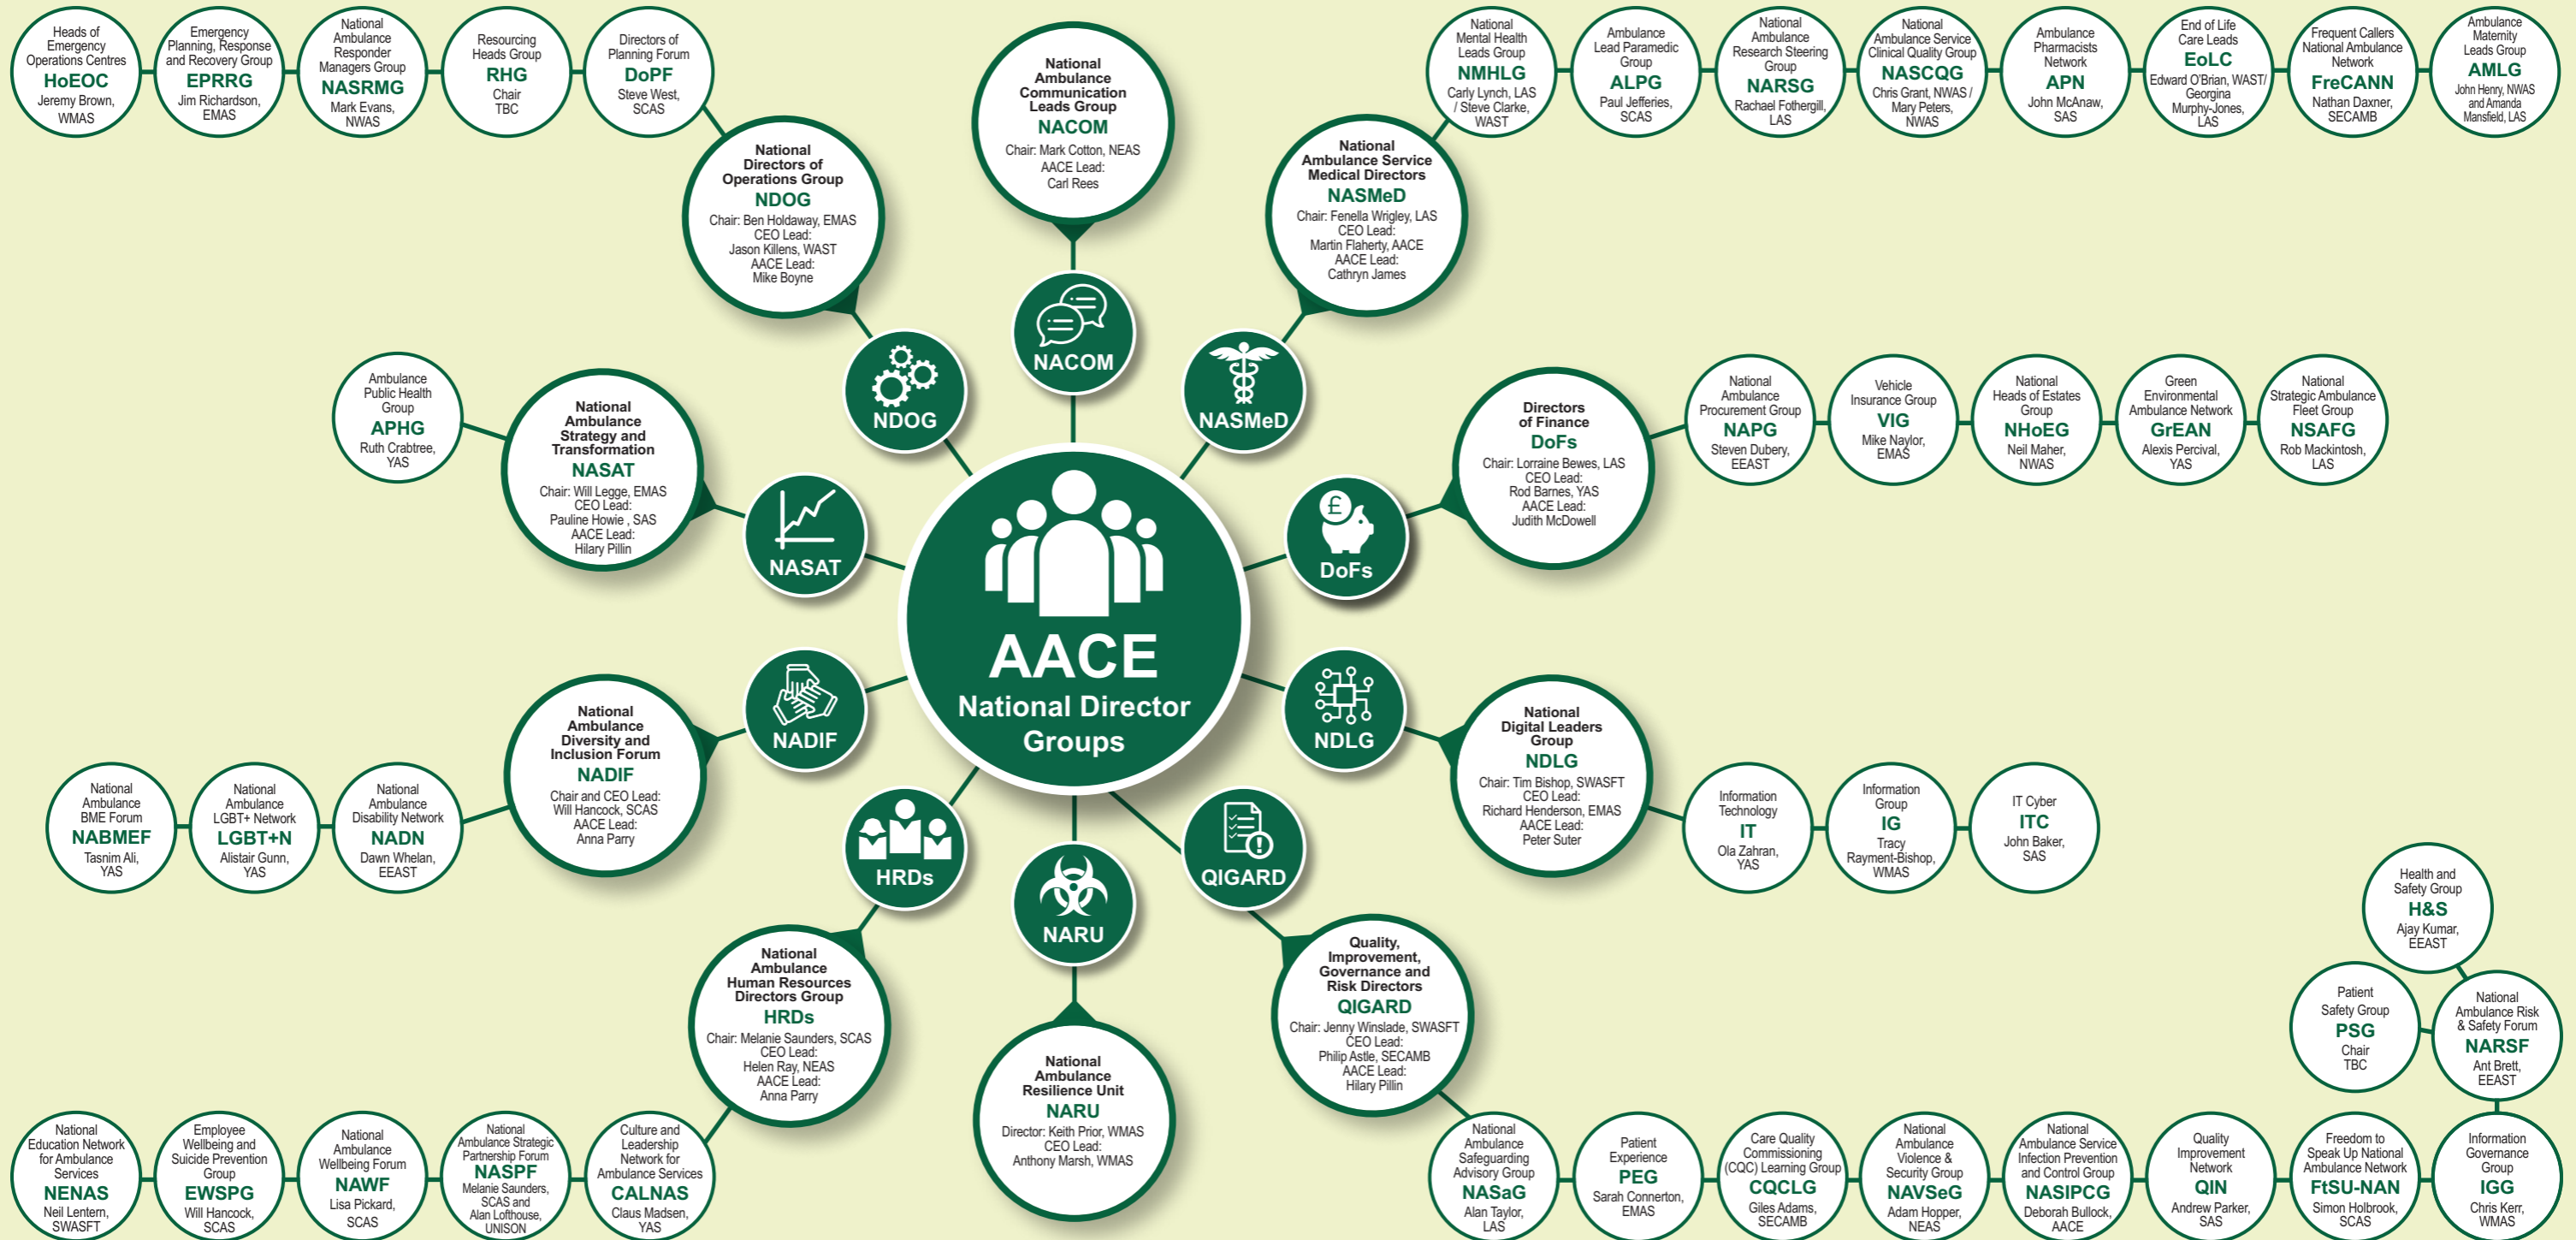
Heads of Emergency Operations Centres
HoEOC
Jeremy Brown, WMAS

Emergency Planning, Response and Recovery Group
EPRRG
Jim Richardson, EMAS

National Ambulance Responder Managers Group
NASRMG
Mark Evans, NWAS

Resourcing Heads Group
RHG
Chair TBC

Directors of Planning Forum
DoPF
Steve West, SCAS

National Directors of Operations Group
NDOG
Chair: Ben Holdaway, EMAS
CEO Lead: Jason Killens, WAST
AACE Lead: Mike Boyne

National Ambulance Communication Leads Group
NACOM
Chair: Mark Cotton, NEAS
AACE Lead: Carl Rees

National Ambulance Service Medical Directors
NASMeD
Chair: Fenella Wrigley, LAS
CEO Lead: Martin Flaherty, AACE
AACE Lead: Cathryn James

National Mental Health Leads Group
NMHLG
Carly Lynch, LAS / Steve Clarke, WAST

Ambulance Lead Paramedic Group
ALPG
Paul Jefferies, SCAS

National Ambulance Research Steering Group
NARSG
Rachael Fothergill, LAS

National Ambulance Service Clinical Quality Group
NASCQG
Chris Grant, NWAS / Mary Peters, NWAS

Ambulance Pharmacists Network
APN
John McAnaw, SAS

End of Life Care Leads
EoLC
Edward O'Brian, WAST/ Georgina Murphy-Jones, LAS

Frequent Callers National Ambulance Network
FreCANN
Nathan Daxner, SECAMB

Ambulance Maternity Leads Group
AMLG
John Henry, NWAS and Amanda Mansfield, LAS

NDOG
NACOM
NASMeD

Ambulance Public Health Group
APHG
Ruth Crabtree, YAS

National Ambulance Strategy and Transformation
NASAT
Chair: Will Legge, EMAS
CEO Lead: Pauline Howie , SAS
AACE Lead: Hilary Pillin

NASAT

AACE
National Director Groups

DoFs

Directors of Finance
DoFs
Chair: Lorraine Bewes, LAS
CEO Lead: Rod Barnes, YAS
AACE Lead: Judith McDowell

National Ambulance Procurement Group
NAPG
Steven Dubery, EEAST

Vehicle Insurance Group
VIG
Mike Naylor, EMAS

National Heads of Estates Group
NHoEG
Neil Maher, NWAS

Green Environmental Ambulance Network
GrEAN
Alexis Percival, YAS

National Strategic Ambulance Fleet Group
NSAFG
Rob Mackintosh, LAS

NADIF

National Ambulance Diversity and Inclusion Forum
NADIF
Chair and CEO Lead: Will Hancock, SCAS
AACE Lead: Anna Parry

NDLG

National Digital Leaders Group
NDLG
Chair: Tim Bishop, SWASFT
CEO Lead: Richard Henderson, EMAS
AACE Lead: Peter Suter

National Ambulance BME Forum
NABMEF
Tasnim Ali, YAS

National Ambulance LGBT+ Network
LGBT+N
Alistair Gunn, YAS

National Ambulance Disability Network
NADN
Dawn Whelan, EEAST

Information Technology
IT
Ola Zahran, YAS

Information Group
IG
Tracy Rayment-Bishop, WMAS

IT Cyber
ITC
John Baker, SAS

HRDs
NARU
QIGARD

Health and Safety Group
H&S
Ajay Kumar, EEAST

National Ambulance Human Resources Directors Group
HRDs
Chair: Melanie Saunders, SCAS
CEO Lead: Helen Ray, NEAS
AACE Lead: Anna Parry

National Ambulance Resilience Unit
NARU
Director: Keith Prior, WMAS
CEO Lead: Anthony Marsh, WMAS

Quality, Improvement, Governance and Risk Directors
QIGARD
Chair: Jenny Winslade, SWASFT
CEO Lead: Philip Astle, SECAMB
AACE Lead: Hilary Pillin

Patient Safety Group
PSG
Chair TBC

National Ambulance Risk & Safety Forum
NARSF
Ant Brett, EEAST

National Education Network for Ambulance Services
NENAS
Neil Lentern, SWASFT

Employee Wellbeing and Suicide Prevention Group
EWSPG
Will Hancock, SCAS

National Ambulance Wellbeing Forum
NAWF
Lisa Pickard, SCAS

National Ambulance Strategic Partnership Forum
NASPF
Melanie Saunders, SCAS and Alan Lofthouse, UNISON

Culture and Leadership Network for Ambulance Services
CALNAS
Claus Madsen, YAS

National Ambulance Safeguarding Advisory Group
NASaG
Alan Taylor, LAS

Patient Experience
PEG
Sarah Connerton, EMAS

Care Quality Commissioning (CQC) Learning Group
CQCLG
Giles Adams, SECAMB

National Ambulance Violence & Security Group
NAVSeG
Adam Hopper, NEAS

National Ambulance Service Infection Prevention and Control Group
NASIPCG
Deborah Bullock, AACE

Quality Improvement Network
QIN
Andrew Parker, SAS

Freedom to Speak Up National Ambulance Network
FtSU-NAN
Simon Holbrook, SCAS

Information Governance Group
IGG
Chris Kerr, WMAS